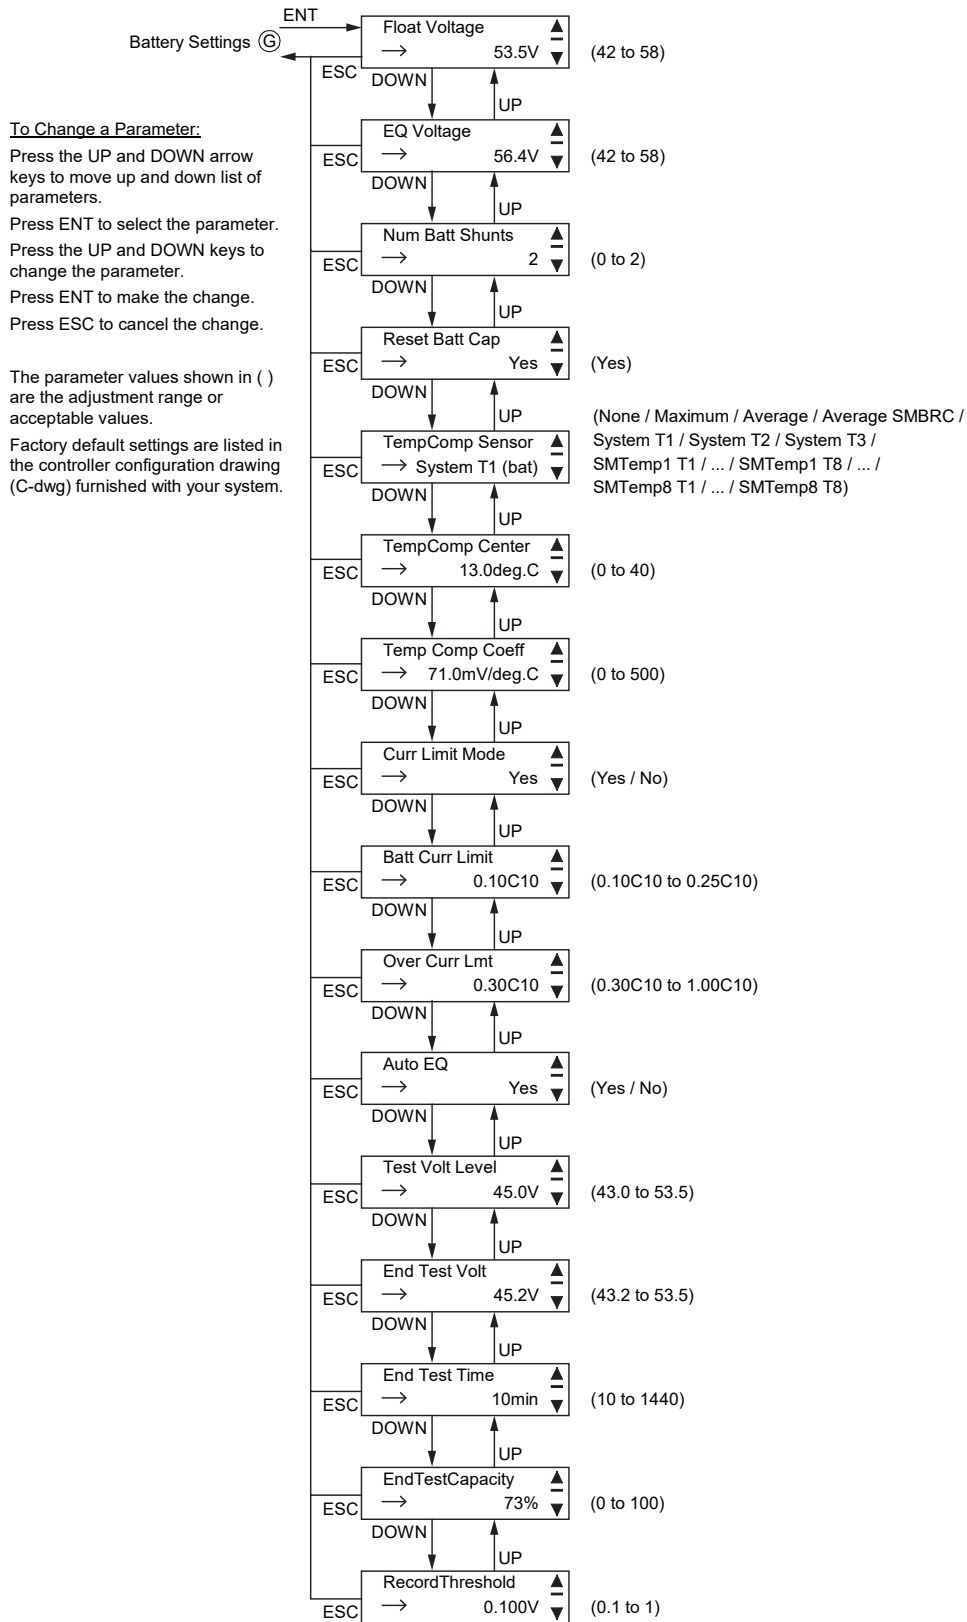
Battery Settings Ⓖ

ENT

ESC

To Change a Parameter:

Press the UP and DOWN arrow keys to move up and down list of parameters.

Press ENT to select the parameter.

Press the UP and DOWN keys to change the parameter.

Press ENT to make the change.

Press ESC to cancel the change.

The parameter values shown in ( ) are the adjustment range or acceptable values.

Factory default settings are listed in the controller configuration drawing (C-dwg) furnished with your system.

Float Voltage
→ 53.5V
(42 to 58)

DOWN UP

ESC
EQ Voltage
→ 56.4V
(42 to 58)

DOWN UP

ESC
Num Batt Shunts
→ 2
(0 to 2)

DOWN UP

ESC
Reset Batt Cap
→ Yes
(Yes)

DOWN UP

ESC
TempComp Sensor
→ System T1 (bat)
(None / Maximum / Average / Average SMBRC / System T1 / System T2 / System T3 / SMTemp1 T1 / ... / SMTemp1 T8 / ... / SMTemp8 T1 / ... / SMTemp8 T8)

DOWN UP

ESC
TempComp Center
→ 13.0deg.C
(0 to 40)

DOWN UP

ESC
Temp Comp Coeff
→ 71.0mV/deg.C
(0 to 500)

DOWN UP

ESC
Curr Limit Mode
→ Yes
(Yes / No)

DOWN UP

ESC
Batt Curr Limit
→ 0.10C10
(0.10C10 to 0.25C10)

DOWN UP

ESC
Over Curr Lmt
→ 0.30C10
(0.30C10 to 1.00C10)

DOWN UP

ESC
Auto EQ
→ Yes
(Yes / No)

DOWN UP

ESC
Test Volt Level
→ 45.0V
(43.0 to 53.5)

DOWN UP

ESC
End Test Volt
→ 45.2V
(43.2 to 53.5)

DOWN UP

ESC
End Test Time
→ 10min
(10 to 1440)

DOWN UP

ESC
EndTestCapacity
→ 73%
(0 to 100)

DOWN UP

ESC
RecordThreshold
→ 0.100V
(0.1 to 1)